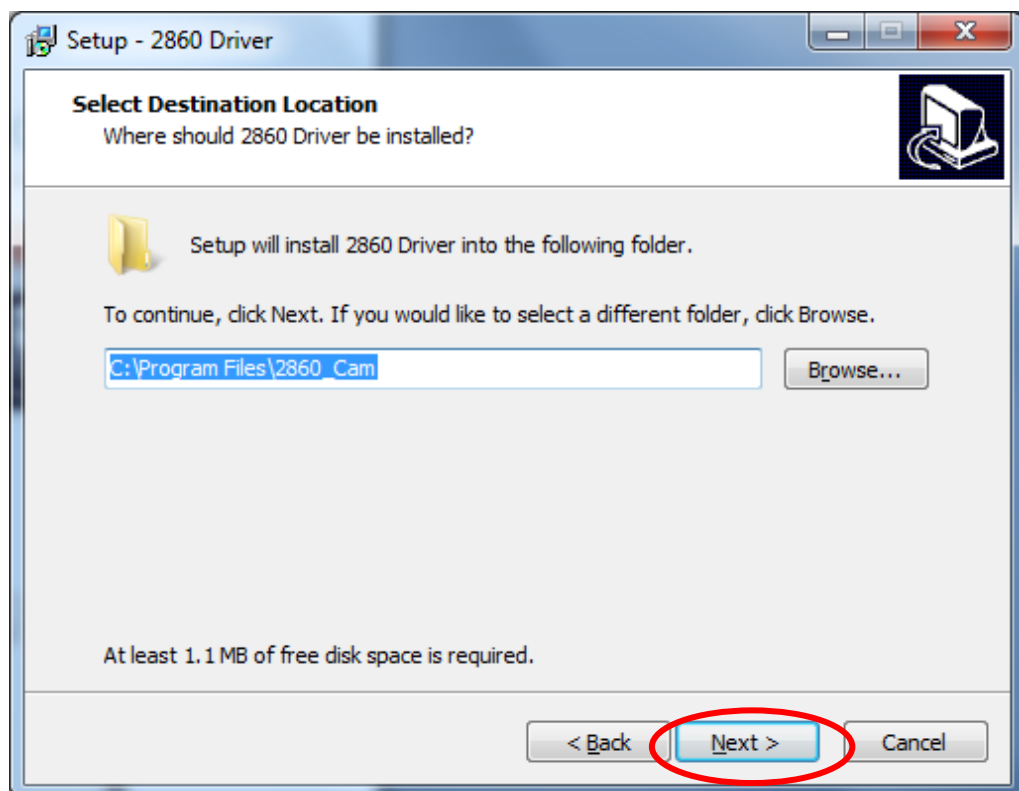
Setup - 2860 Driver

Select Destination Location
Where should 2860 Driver be installed?

Setup will install 2860 Driver into the following folder.

To continue, click Next. If you would like to select a different folder, click Browse.

C:\Program Files\2860_Cam

Browse...

At least 1.1 MB of free disk space is required.

< Back

Next >

Cancel